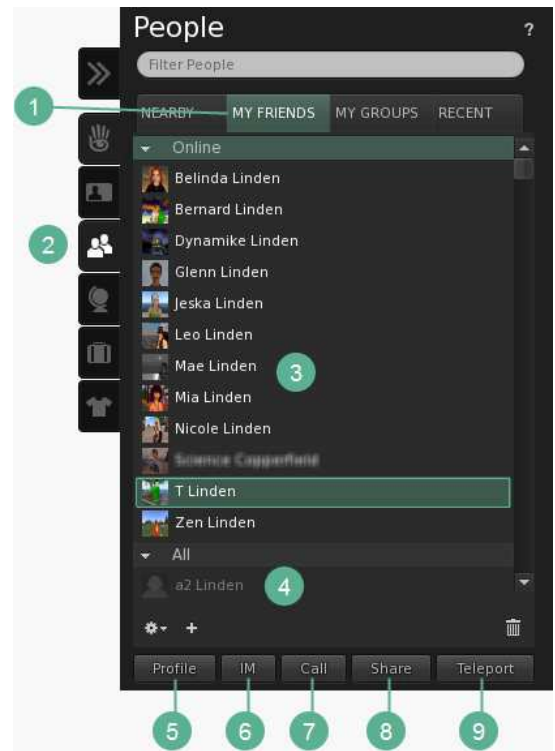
People

?

Filter People

1

NEARBY MY FRIENDS MY GROUPS RECENT

Online

Belinda Linden

Bernard Linden

2

Dynamike Linden

Glenn Linden

Jeska Linden

Leo Linden

Mae Linden

3

Mia Linden

Nicole Linden

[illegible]

T Linden

Zen Linden

All

a2 Linden

4

+

Profile IM Call Share Teleport

5 6 7 8 9